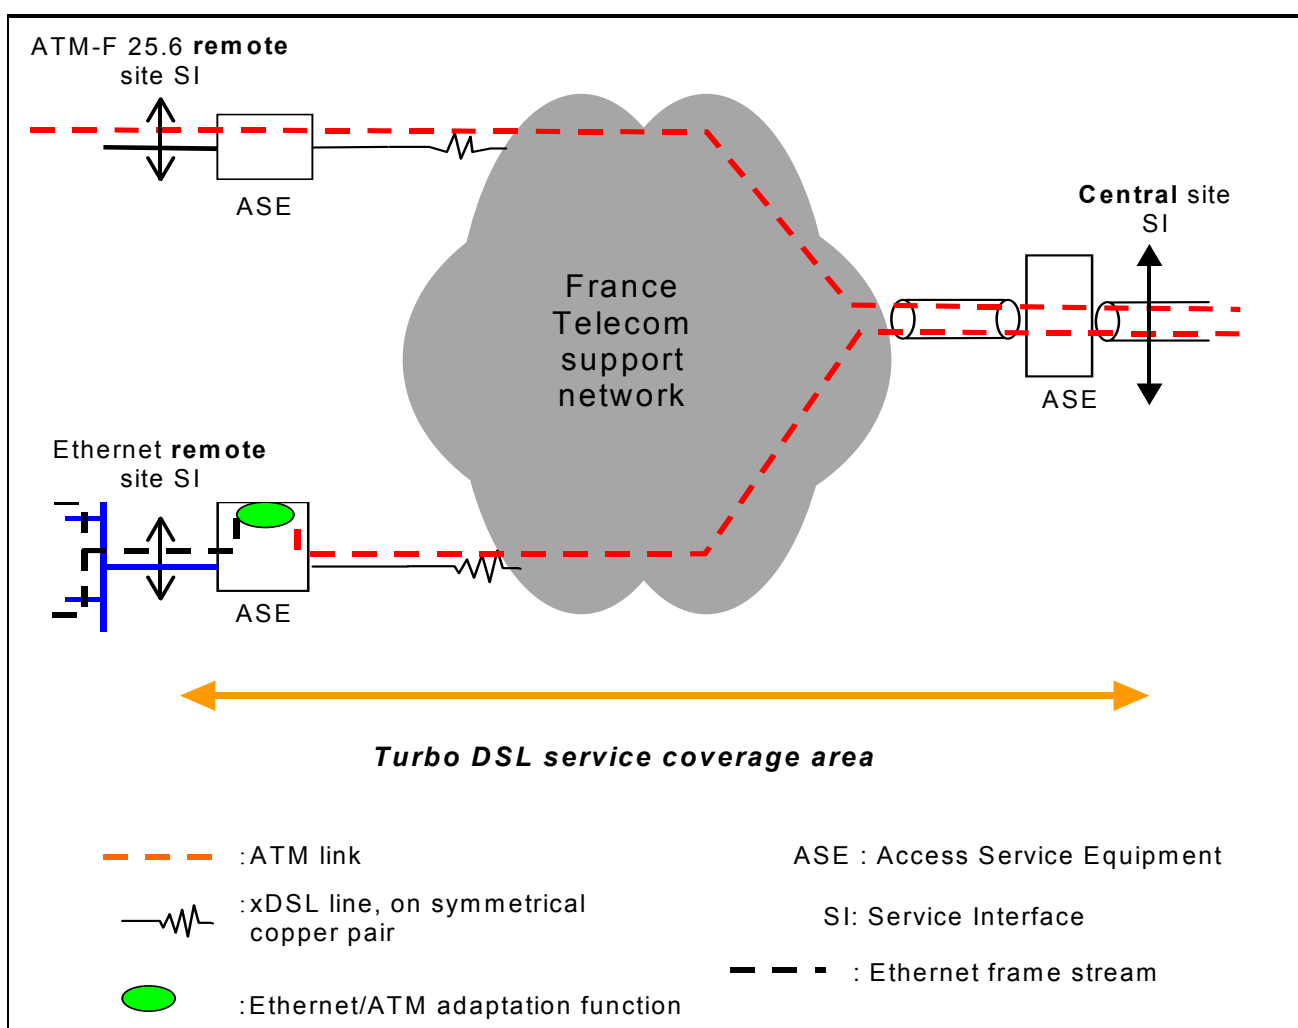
ATM-F 25.6 **remote** site SI

ASE

France Telecom support network

**Central** site SI

ASE

Ethernet **remote** site SI

ASE

*Turbo DSL service coverage area*

:ATM link

:xDSL line, on symmetrical copper pair

:Ethernet/ATM adaptation function

ASE : Access Service Equipment

SI: Service Interface

: Ethernet frame stream